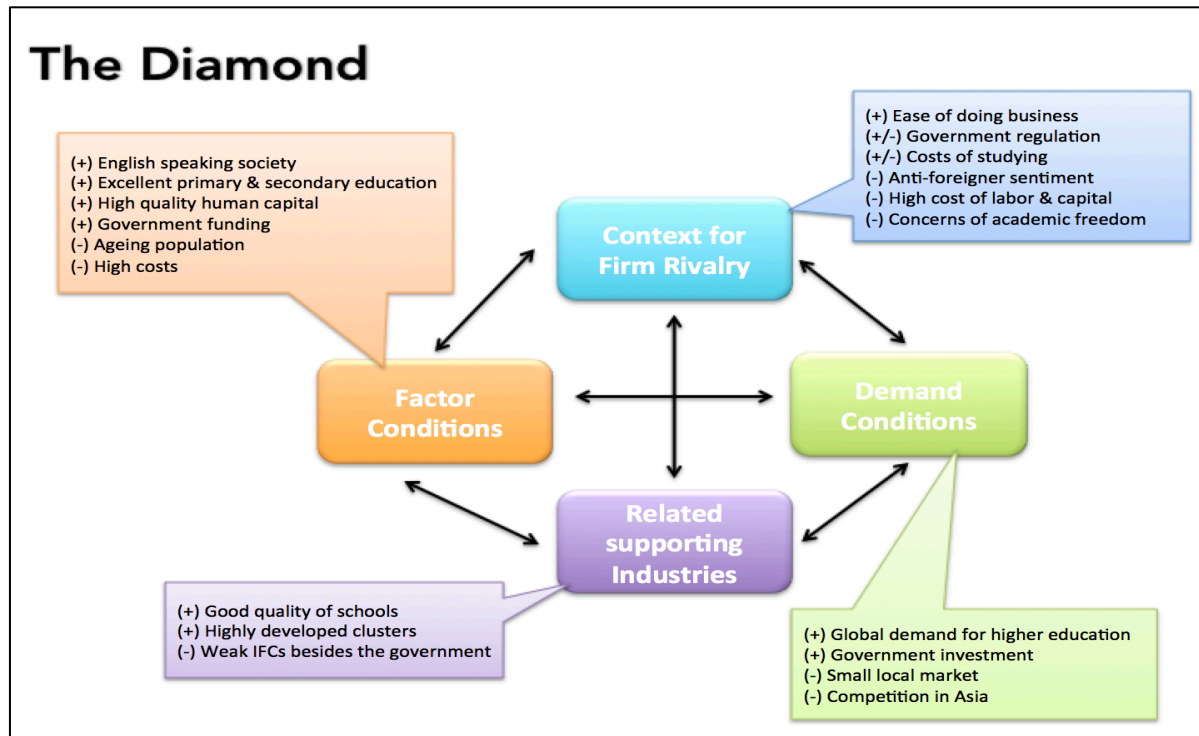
The Diamond

(+) English speaking society
(+) Excellent primary & secondary education
(+) High quality human capital
(+) Government funding
(-) Ageing population
(-) High costs

Context for Firm Rivalry

(+) Ease of doing business
(+/-) Government regulation
(+/-) Costs of studying
(-) Anti-foreigner sentiment
(-) High cost of labor & capital
(-) Concerns of academic freedom

Factor Conditions

Demand Conditions

Related supporting Industries

(+) Good quality of schools
(+) Highly developed clusters
(-) Weak IFCs besides the government

(+) Global demand for higher education
(+) Government investment
(-) Small local market
(-) Competition in Asia